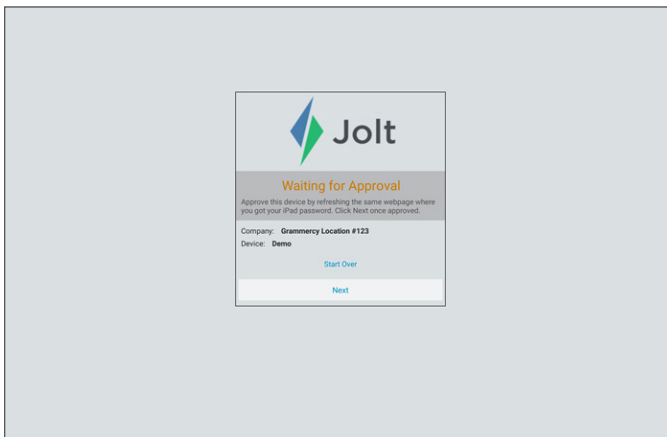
Jolt

Waiting for Approval

Approve this device by refreshing the same webpage where you got your iPad password. Click Next once approved.

Company: Grammercy Location #123

Device: Demo

Start Over

Next